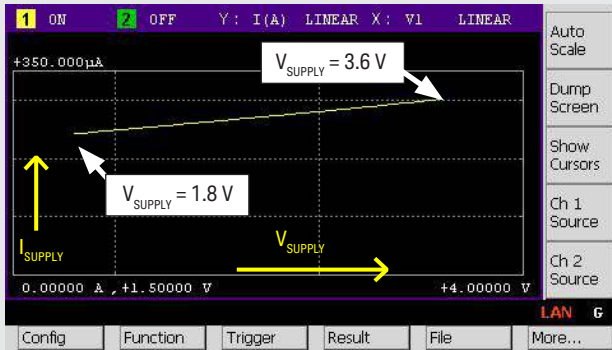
1 ON 2 OFF Y: I(A) LINEAR X: V1 LINEAR

Auto Scale

Dump Screen

Show Cursors

Ch 1 Source

Ch 2 Source

+350.000µA

$V_{SUPPLY}$ = 3.6 V

$V_{SUPPLY}$ = 1.8 V

$I_{SUPPLY}$

$V_{SUPPLY}$

0.00000 A ,+1.50000 V

+4.00000 V

LAN G

Config Function Trigger Result File More...